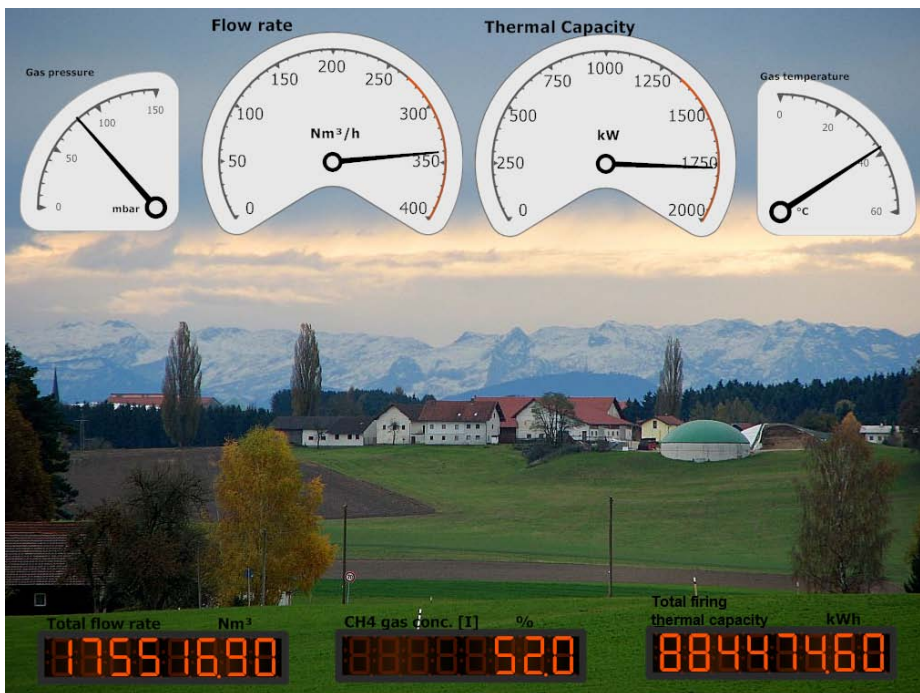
Flow rate

Thermal Capacity

Gas pressure

0
50
100
150
mbar

0
50
100
150
200
250
300
350
400
Nm³/h

0
250
500
750
1000
1250
1500
1750
2000
kW

Gas temperature

0
20
40
60
°C

Total flow rate Nm³
175516.90

CH4 gas conc. [I] %
52.0

Total firing thermal capacity kWh
8844746.0